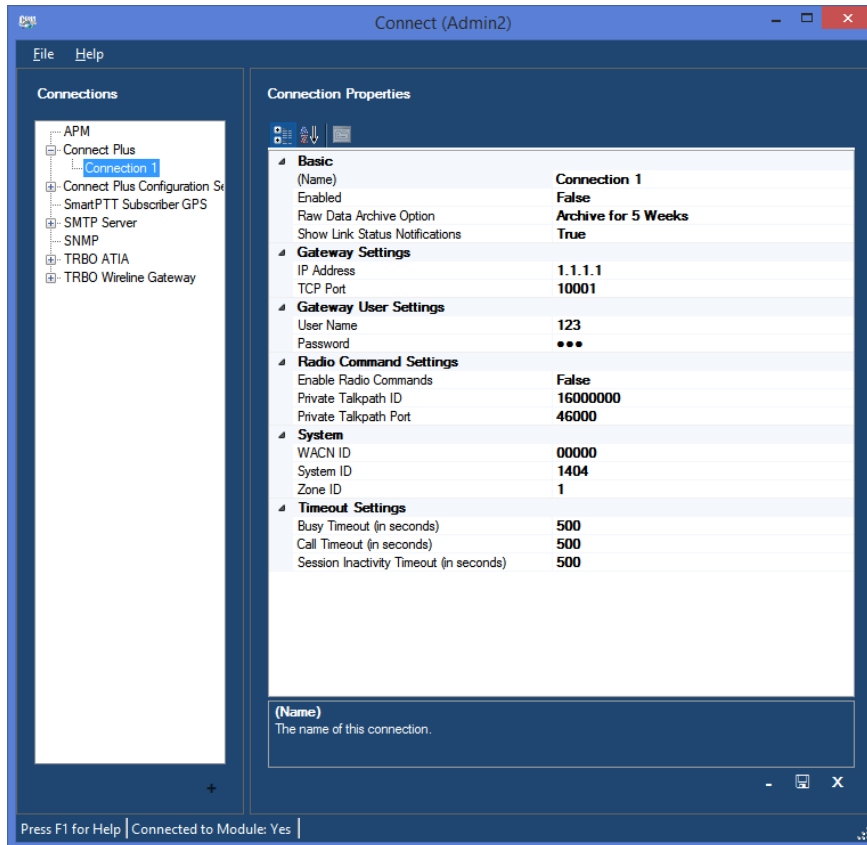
Connect (Admin2)

File Help

Connections

APM
Connect Plus
Connection 1
Connect Plus Configuration Se
SmartPTT Subscriber GPS
SMTP Server
SNMP
TRBO ATIA
TRBO Wireline Gateway

+

Connection Properties

| | |
|---|---|
| **Basic** | |
| (Name) | **Connection 1** |
| Enabled | **False** |
| Raw Data Archive Option | **Archive for 5 Weeks** |
| Show Link Status Notifications | **True** |
| **Gateway Settings** | |
| IP Address | **1.1.1.1** |
| TCP Port | **10001** |
| **Gateway User Settings** | |
| User Name | **123** |
| Password | **●●●** |
| **Radio Command Settings** | |
| Enable Radio Commands | **False** |
| Private Talkpath ID | **16000000** |
| Private Talkpath Port | **46000** |
| **System** | |
| WACN ID | **00000** |
| System ID | **1404** |
| Zone ID | **1** |
| **Timeout Settings** | |
| Busy Timeout (in seconds) | **500** |
| Call Timeout (in seconds) | **500** |
| Session Inactivity Timeout (in seconds) | **500** |

(Name)
The name of this connection.

- X

Press F1 for Help | Connected to Module: Yes